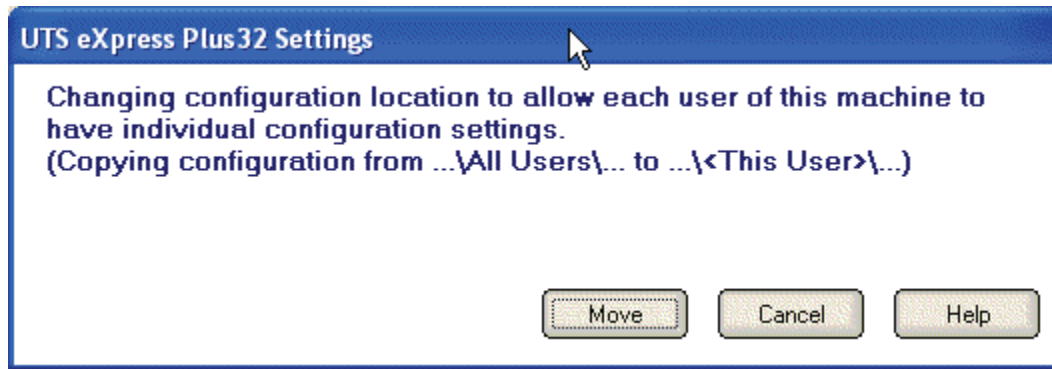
UTS eXpress Plus32 Settings

Changing configuration location to allow each user of this machine to have individual configuration settings.
(Copying configuration from ...\All Users\... to ...\<This User>\...)

Move Cancel Help